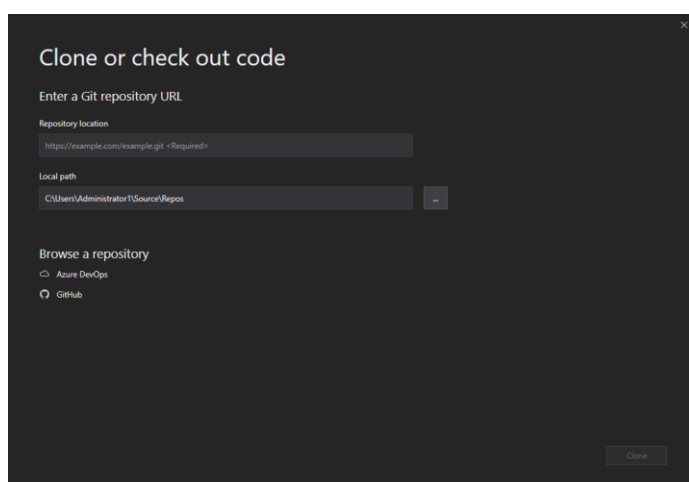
×

Clone or check out code

Enter a Git repository URL

Repository location

https://example.com/example.git <Required>

Local path

C:\Users\Administrator1\Source\Repos

...

Browse a repository

Azure DevOps

GitHub

Clone